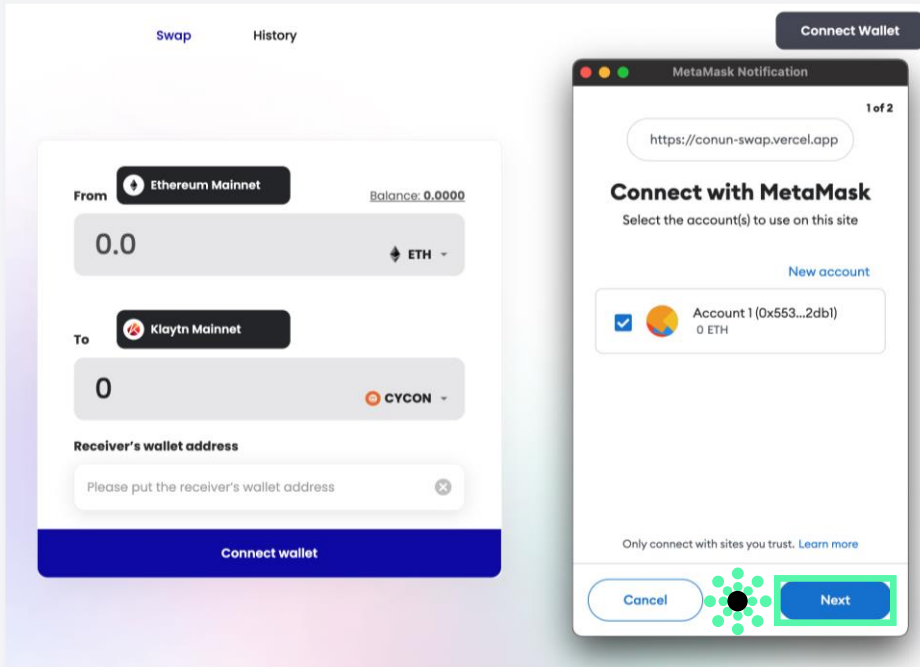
Swap
History
Connect Wallet

From
Ethereum Mainnet
Balance: 0.0000
0.0
ETH

To
Klaytn Mainnet
0
CYCON

Receiver's wallet address
Please put the receiver's wallet address

Connect wallet

MetaMask Notification
1 of 2
https://conun-swap.vercel.app
Connect with MetaMask
Select the account(s) to use on this site
New account
Account 1 (0x553...2db1)
0 ETH
Only connect with sites you trust. Learn more
Cancel
Next